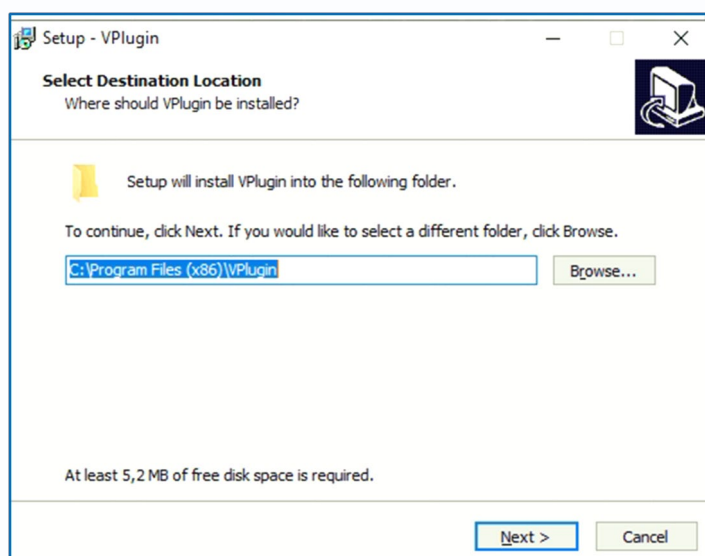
Setup - VPlugin

Select Destination Location
Where should VPlugin be installed?

Setup will install VPlugin into the following folder.

To continue, click Next. If you would like to select a different folder, click Browse.

C:\Program Files (x86)\VPlugin

Browse...

At least 5,2 MB of free disk space is required.

Next >

Cancel